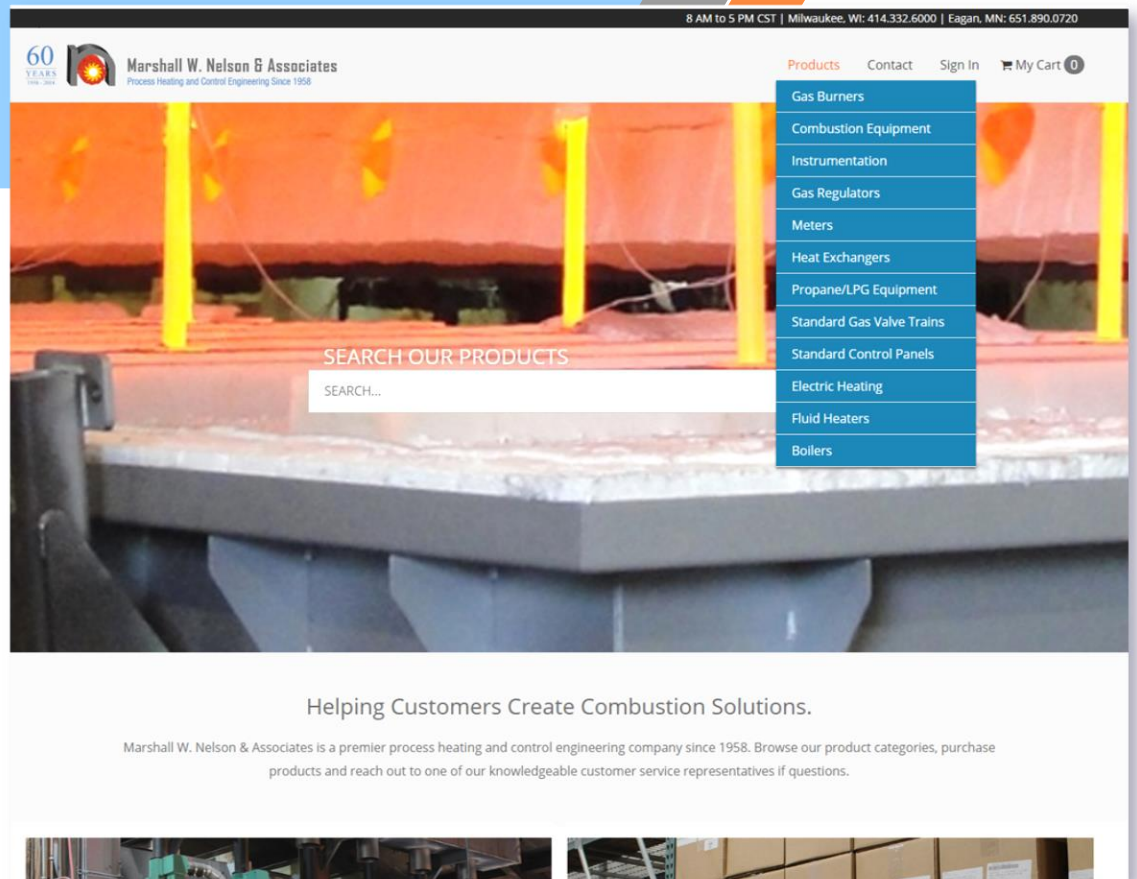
8 AM to 5 PM CST | Milwaukee, WI: 414.332.6000 | Eagan, MN: 651.890.0720

60 YEARS 1958 - 2018

Marshall W. Nelson & Associates
Process Heating and Control Engineering Since 1958

Products Contact Sign In My Cart 0

Gas Burners
Combustion Equipment
Instrumentation
Gas Regulators
Meters
Heat Exchangers
Propane/LPG Equipment
Standard Gas Valve Trains
Standard Control Panels
Electric Heating
Fluid Heaters
Boilers

SEARCH OUR PRODUCTS

SEARCH...

Helping Customers Create Combustion Solutions.

Marshall W. Nelson & Associates is a premier process heating and control engineering company since 1958. Browse our product categories, purchase products and reach out to one of our knowledgeable customer service representatives if questions.